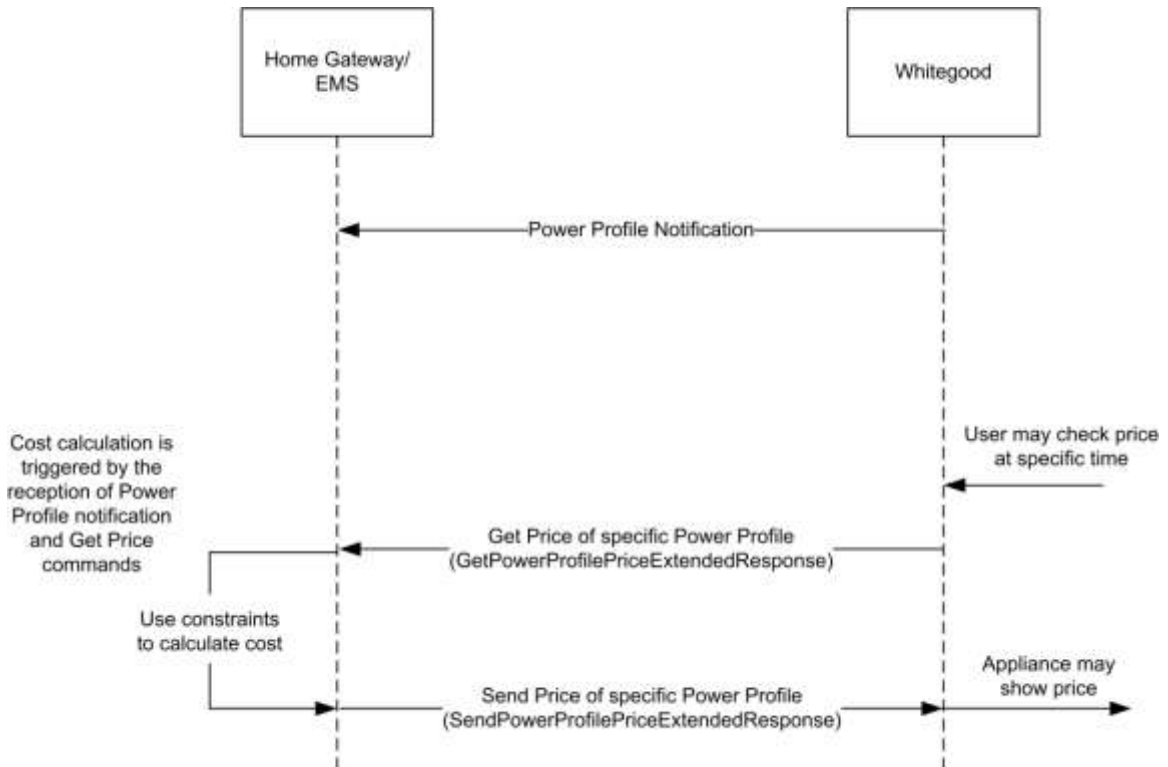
Home Gateway/ EMS

Whitegood

Power Profile Notification

Cost calculation is triggered by the reception of Power Profile notification and Get Price commands

User may check price at specific time

Get Price of specific Power Profile (GetPowerProfilePriceExtendedResponse)

Use constraints to calculate cost

Appliance may show price

Send Price of specific Power Profile (SendPowerProfilePriceExtendedResponse)